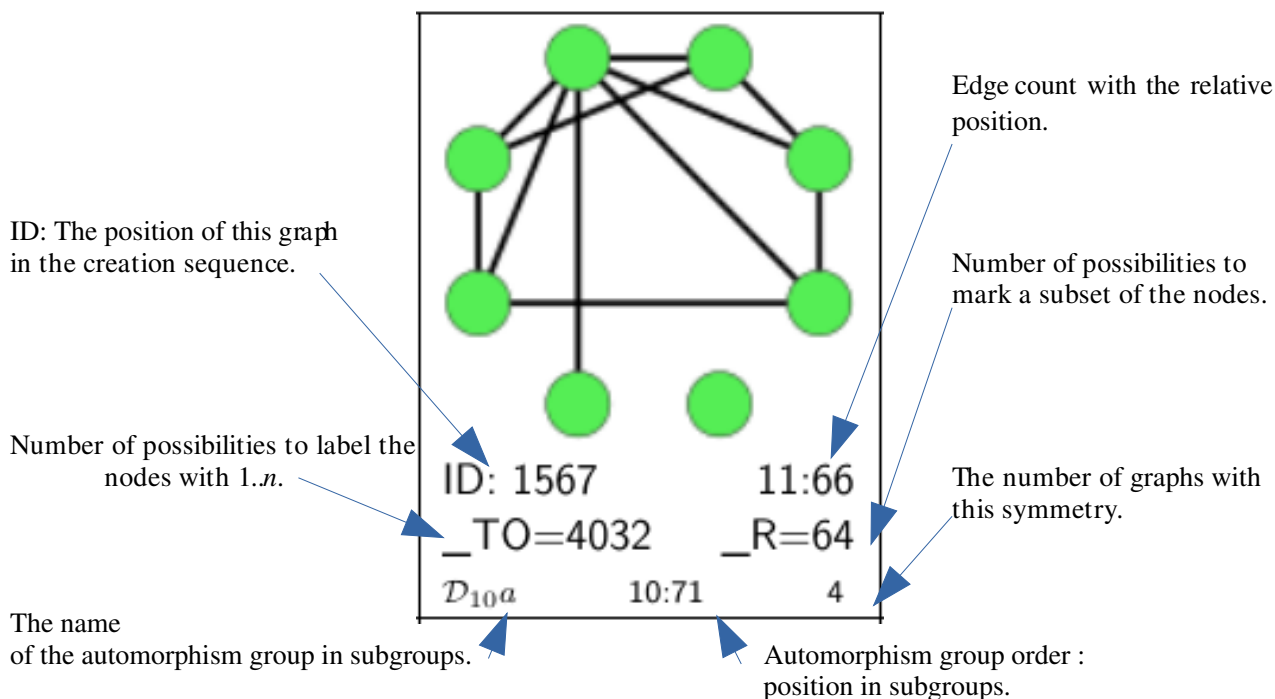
Edge count with the relative position.

ID: The position of this graph in the creation sequence.

Number of possibilities to mark a subset of the nodes.

Number of possibilities to label the nodes with 1..$n$.

ID: 1567

11:66

_TO=4032

_R=64

The number of graphs with this symmetry.

$\mathcal{D}_{10}a$

10:71

4

The name of the automorphism group in subgroups.

Automorphism group order : position in subgroups.